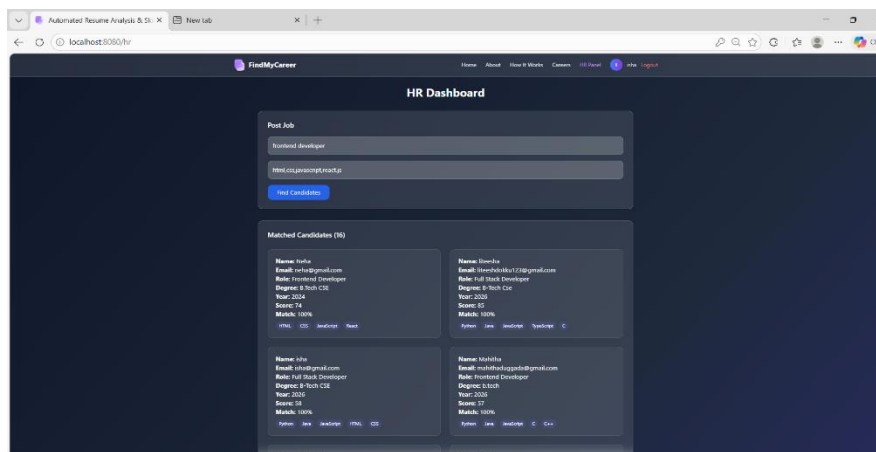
Automated Resume Analysis & Sk ×
New tab
×
+
localhost:8080/hr

FindMyCareer
Home About How It Works Careers HR Panel
isha Logout

HR Dashboard

Post Job
frontend developer
html,css,javascript,react.js
Find Candidates

Matched Candidates (16)

Name: Neha
Email: neha@gmail.com
Role: Frontend Developer
Degree: B.Tech CSE
Year: 2024
Score: 74
Match: 100%
HTML CSS JavaScript React

Name: Reesha
Email: liteeshdoliku123@gmail.com
Role: Full Stack Developer
Degree: B-Tech Cse
Year: 2026
Score: 85
Match: 100%
Python Java JavaScript TypeScript C

Name: isha
Email: isha@gmail.com
Role: Full Stack Developer
Degree: B-Tech CSE
Year: 2026
Score: 58
Match: 100%
Python Java JavaScript HTML CSS

Name: Mahitha
Email: mahithaduggada@gmail.com
Role: Frontend Developer
Degree: b.tech
Year: 2026
Score: 57
Match: 100%
Python Java JavaScript C C++